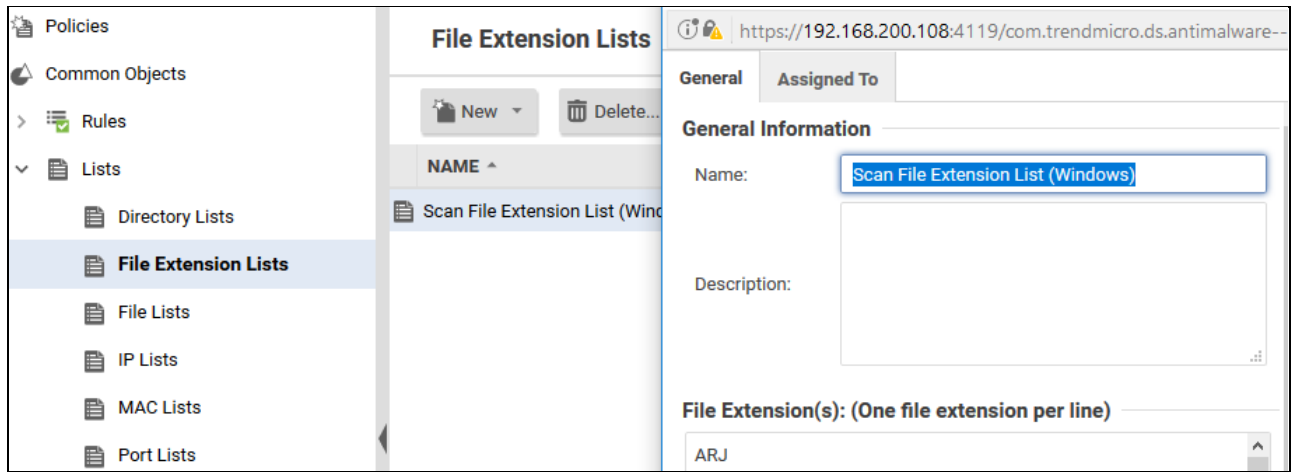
Policies
Common Objects
Rules
Lists
Directory Lists
File Extension Lists
File Lists
IP Lists
MAC Lists
Port Lists

File Extension Lists
New
Delete...
NAME
Scan File Extension List (Wind

https://192.168.200.108:4119/com.trendmicro.ds.antimalware--
General
Assigned To
General Information
Name: Scan File Extension List (Windows)
Description:
File Extension(s): (One file extension per line)
ARJ